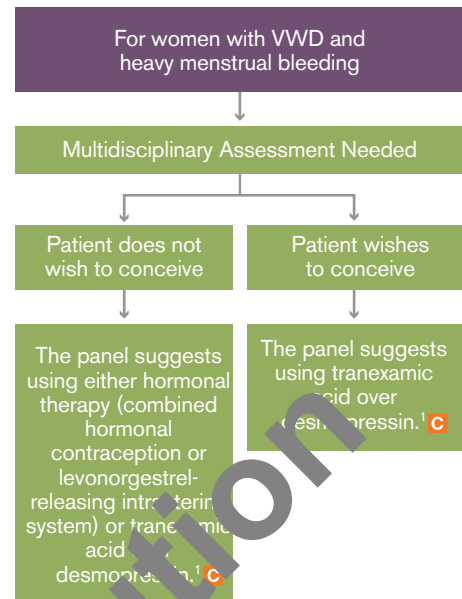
For women with VWD and heavy menstrual bleeding

Multidisciplinary Assessment Needed

Patient does not wish to conceive

Patient wishes to conceive

The panel suggests using either hormonal therapy (combined hormonal contraception or levonorgestrel-releasing intra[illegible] system) or tran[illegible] acid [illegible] desmo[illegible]in.$^1$ C

The panel suggests using tranexamic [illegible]cid over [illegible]pressin.$^1$ C

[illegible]tion